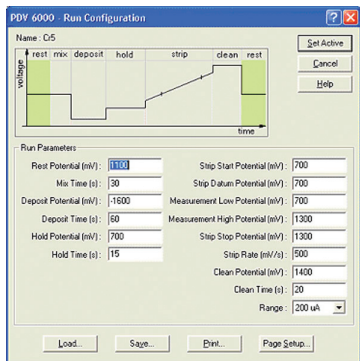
PDV 6000 - Run Configuration

Name : Cr5

rest mix deposit hold strip clean rest

voltage

time

Set Active
Cancel
Help

Run Parameters

Rest Potential (mV) : -1600
Mix Time (s) : 30
Deposit Potential (mV) : -1600
Deposit Time (s) : 60
Hold Potential (mV) : 700
Hold Time (s) : 15

Strip Start Potential (mV) : 700
Strip Datum Potential (mV) : 700
Measurement Low Potential (mV) : 700
Measurement High Potential (mV) : 1300
Strip Stop Potential (mV) : 1300
Strip Rate (mV/s) : 500
Clean Potential (mV) : 1400
Clean Time (s) : 20
Range : 200 uA

Load... Save... Print... Page Setup...